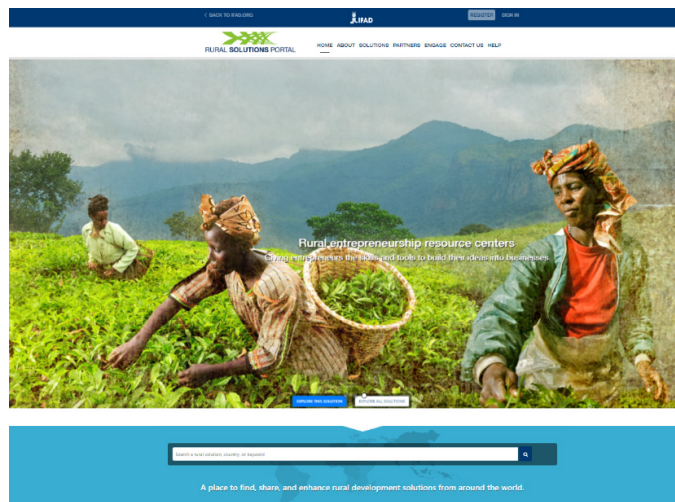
< BACK TO IFAD.ORG

IFAD

REGISTER SIGN IN

RURAL SOLUTIONS PORTAL

HOME ABOUT SOLUTIONS PARTNERS ENGAGE CONTACT US HELP

Rural entrepreneurship resource centers

Giving entrepreneurs the skills and tools to build their ideas into businesses

EXPLORE THIS SOLUTION

EXPLORE ALL SOLUTIONS

Search a rural solution, country, or keyword

A place to find, share, and enhance rural development solutions from around the world.